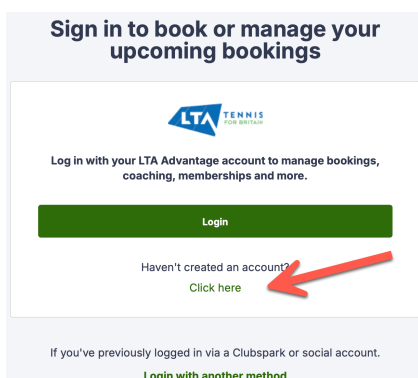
Sign in to book or manage your upcoming bookings

LTA TENNIS FOR BRITAIN

Log in with your LTA Advantage account to manage bookings, coaching, memberships and more.

Login

Haven't created an account?
Click here

If you've previously logged in via a Clubspark or social account.

Login with another method